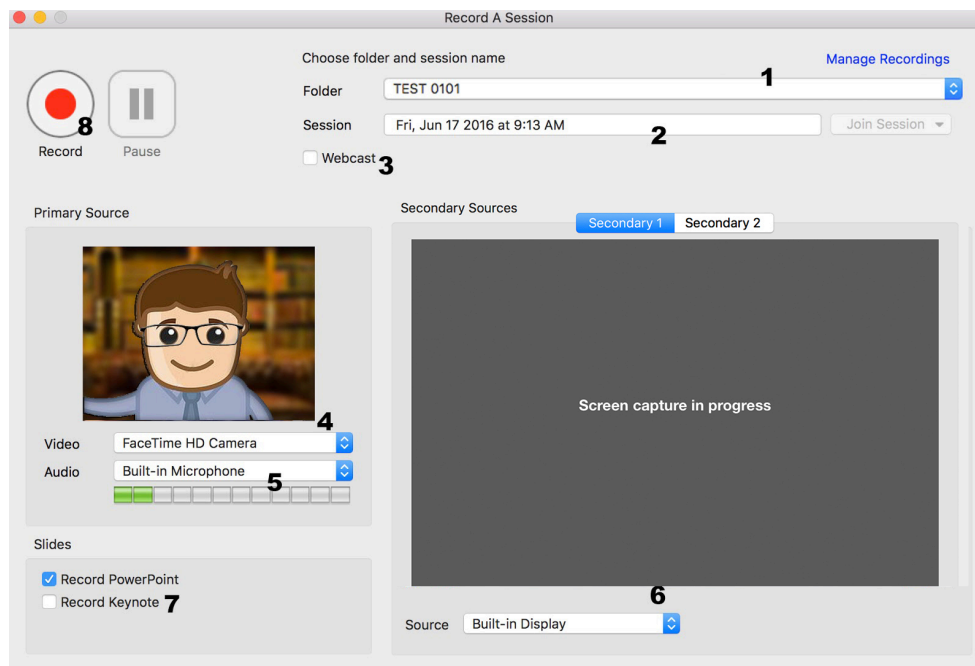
Record A Session

Record 8

Pause

Choose folder and session name

Manage Recordings

Folder TEST 0101 1

Session Fri, Jun 17 2016 at 9:13 AM 2

Join Session

Webcast 3

Primary Source

Video FaceTime HD Camera 4

Audio Built-in Microphone 5

Slides

Record PowerPoint

Record Keynote 7

Secondary Sources

Secondary 1 Secondary 2

Screen capture in progress

6

Source Built-in Display